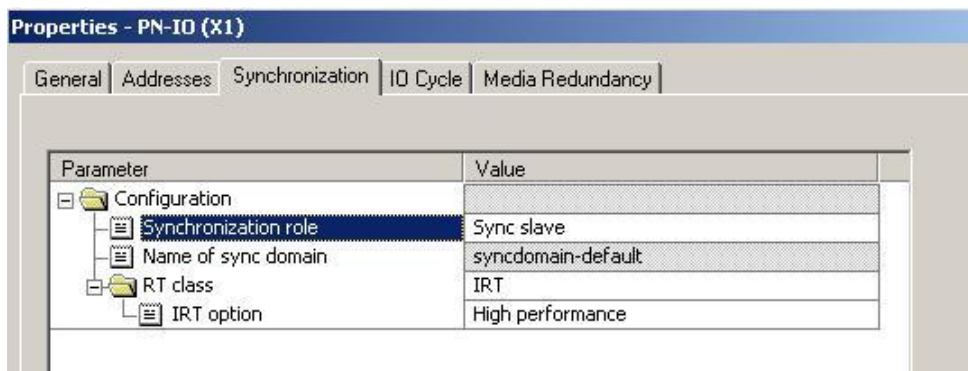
Properties - PN-IO (X1)

General | Addresses | Synchronization | IO Cycle | Media Redundancy

| Parameter | Value |
|---|---|
| Configuration | |
| Synchronization role | Sync slave |
| Name of sync domain | syncdomain-default |
| RT class | IRT |
| IRT option | High performance |